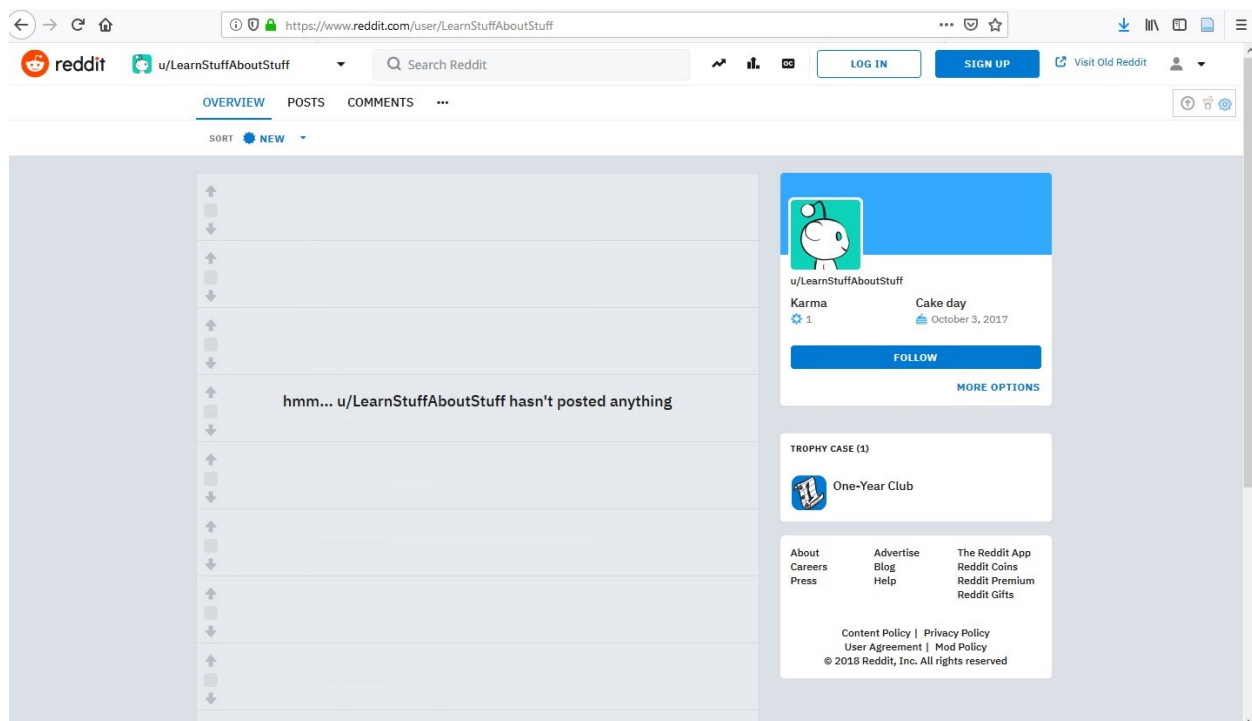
https://www.reddit.com/user/LearnStuffAboutStuff

reddit u/LearnStuffAboutStuff Search Reddit LOG IN SIGN UP Visit Old Reddit

OVERVIEW POSTS COMMENTS ···

SORT NEW

hmm... u/LearnStuffAboutStuff hasn't posted anything

u/LearnStuffAboutStuff

Karma
1

Cake day
October 3, 2017

FOLLOW

MORE OPTIONS

TROPHY CASE (1)

One-Year Club

About
Careers
Press

Advertise
Blog
Help

The Reddit App
Reddit Coins
Reddit Premium
Reddit Gifts

Content Policy | Privacy Policy
User Agreement | Mod Policy
© 2018 Reddit, Inc. All rights reserved